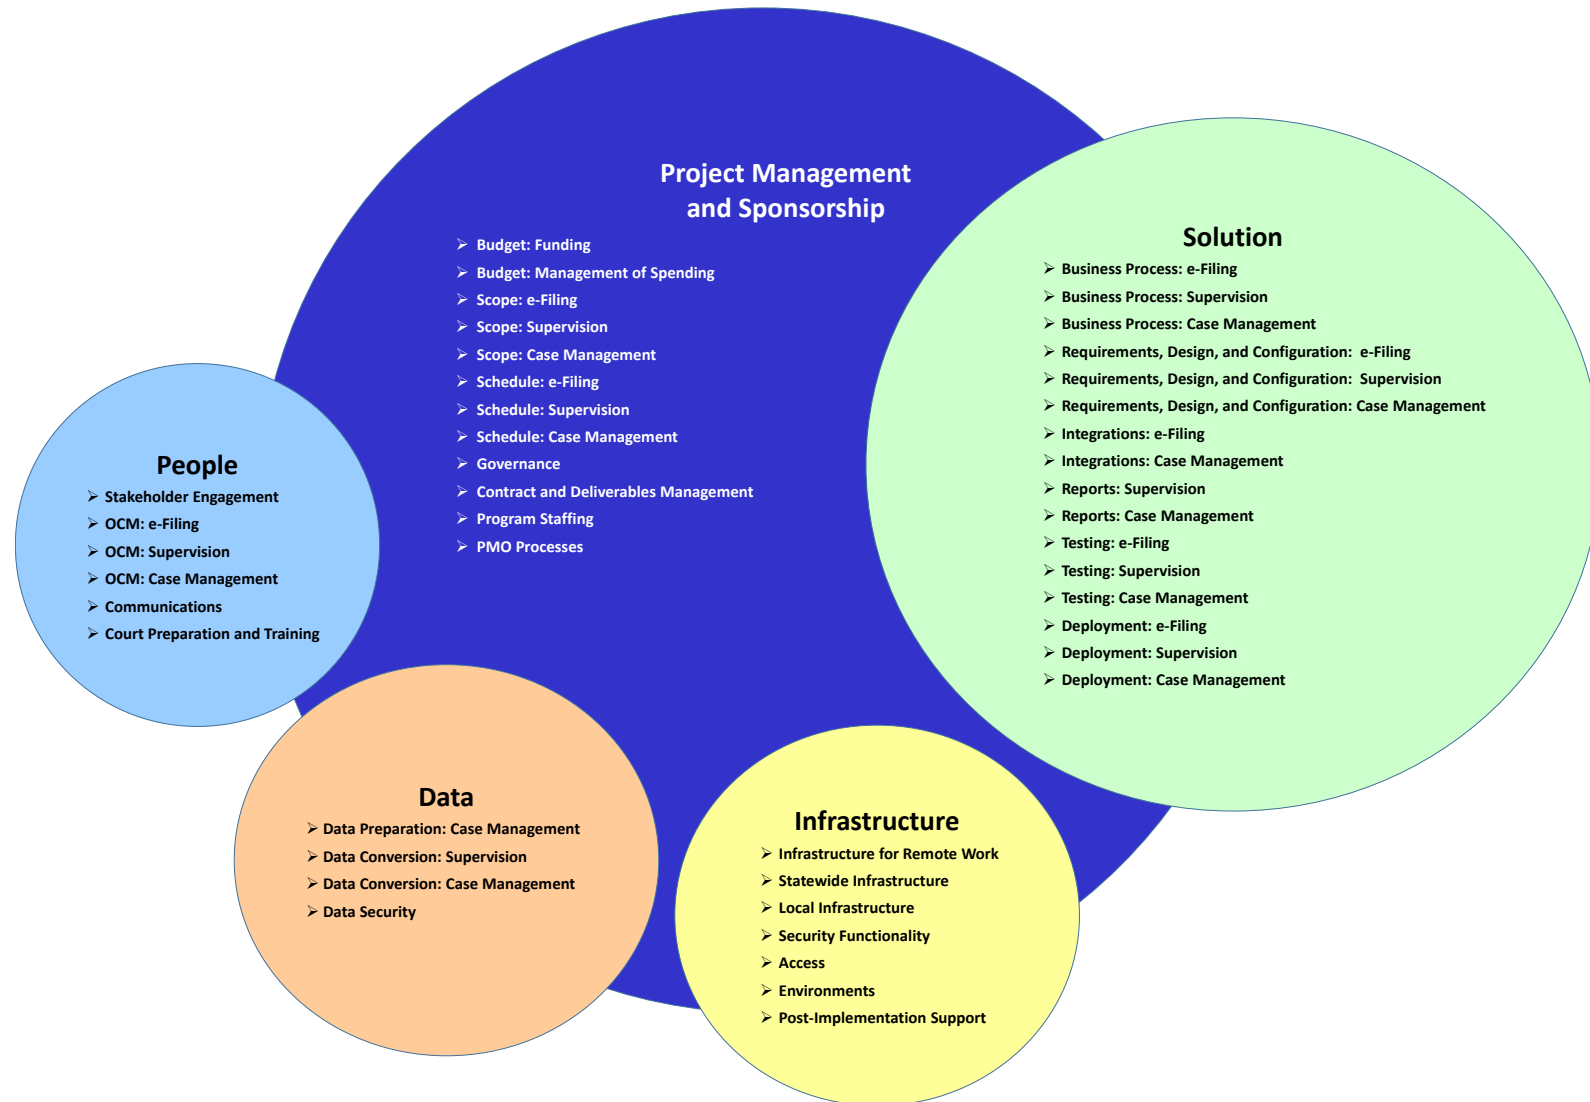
Project Management and Sponsorship

➢ Budget: Funding
➢ Budget: Management of Spending
➢ Scope: e-Filing
➢ Scope: Supervision
➢ Scope: Case Management
➢ Schedule: e-Filing
➢ Schedule: Supervision
➢ Schedule: Case Management
➢ Governance
➢ Contract and Deliverables Management
➢ Program Staffing
➢ PMO Processes

Solution

➢ Business Process: e-Filing
➢ Business Process: Supervision
➢ Business Process: Case Management
➢ Requirements, Design, and Configuration: e-Filing
➢ Requirements, Design, and Configuration: Supervision
➢ Requirements, Design, and Configuration: Case Management
➢ Integrations: e-Filing
➢ Integrations: Case Management
➢ Reports: Supervision
➢ Reports: Case Management
➢ Testing: e-Filing
➢ Testing: Supervision
➢ Testing: Case Management
➢ Deployment: e-Filing
➢ Deployment: Supervision
➢ Deployment: Case Management

People

➢ Stakeholder Engagement
➢ OCM: e-Filing
➢ OCM: Supervision
➢ OCM: Case Management
➢ Communications
➢ Court Preparation and Training

Data

➢ Data Preparation: Case Management
➢ Data Conversion: Supervision
➢ Data Conversion: Case Management
➢ Data Security

Infrastructure

➢ Infrastructure for Remote Work
➢ Statewide Infrastructure
➢ Local Infrastructure
➢ Security Functionality
➢ Access
➢ Environments
➢ Post-Implementation Support